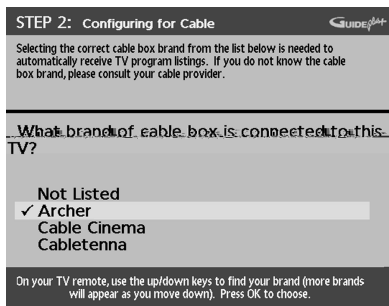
STEP 2: Configuring for Cable

GUIDE Plus+

Selecting the correct cable box brand from the list below is needed to automatically receive TV program listings. If you do not know the cable box brand, please consult your cable provider.

What brand of cable box is connected to this TV?

Not Listed
✓ Archer
Cable Cinema
Cabletenna

On your TV remote, use the up/down keys to find your brand (more brands will appear as you move down). Press OK to choose.